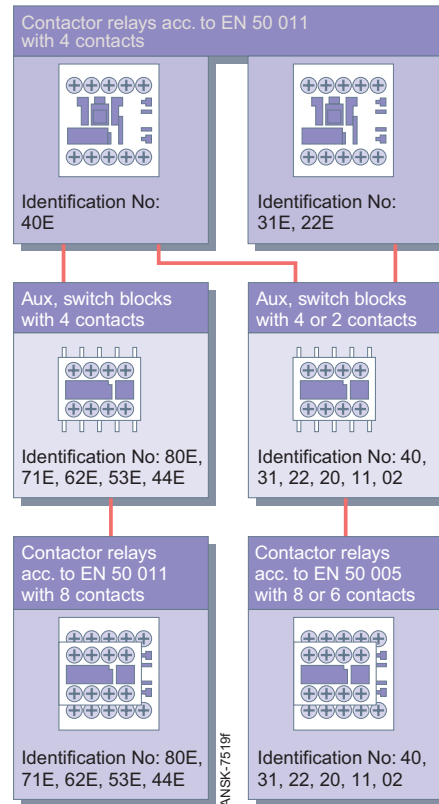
Contactor relays acc. to EN 50 011 with 4 contacts

Identification No: 40E

Identification No: 31E, 22E

Aux, switch blocks with 4 contacts

Identification No: 80E, 71E, 62E, 53E, 44E

Aux, switch blocks with 4 or 2 contacts

Identification No: 40, 31, 22, 20, 11, 02

Contactor relays acc. to EN 50 011 with 8 contacts

Identification No: 80E, 71E, 62E, 53E, 44E

ANSK-7519f

Contactor relays acc. to EN 50 005 with 8 or 6 contacts

Identification No: 40, 31, 22, 20, 11, 02